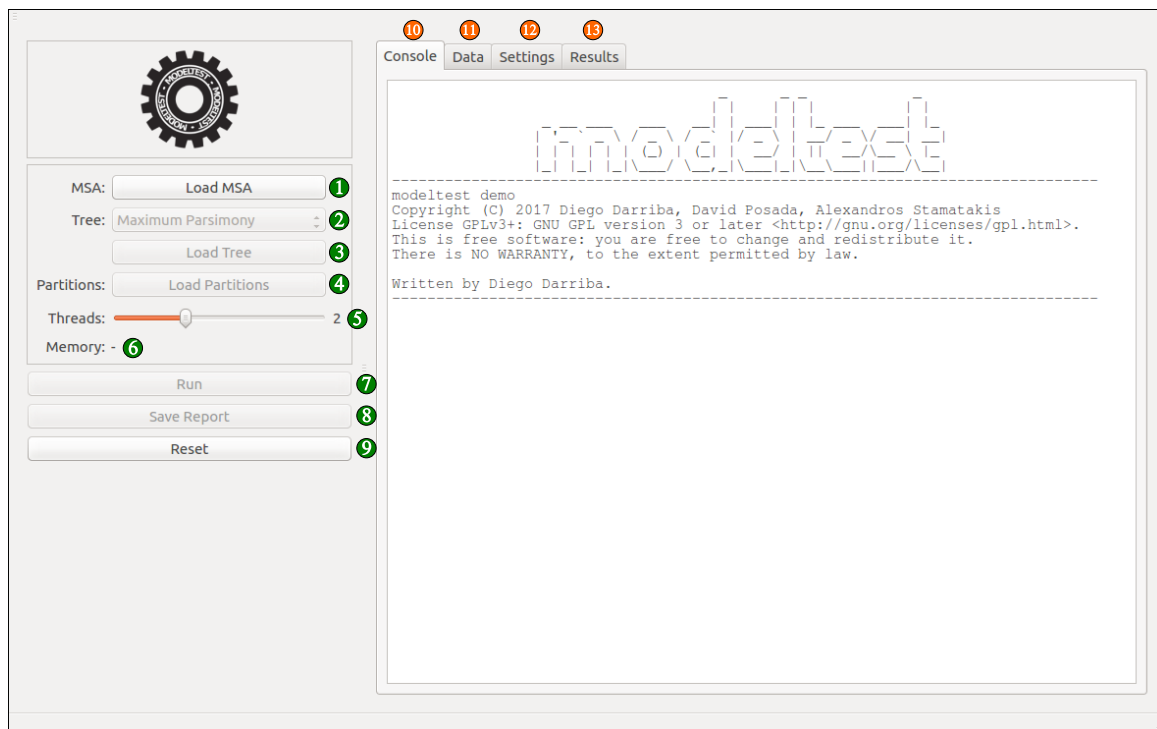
MODELTEST

MSA: Load MSA 1
Tree: Maximum Parsimony 2
Load Tree 3
Partitions: Load Partitions 4
Threads: 2 5
Memory: - 6
Run 7
Save Report 8
Reset 9

10 11 12 13
Console Data Settings Results

modeltest

modeltest demo
Copyright (C) 2017 Diego Darriba, David Posada, Alexandros Stamatakis
License GPLv3+: GNU GPL version 3 or later <http://gnu.org/licenses/gpl.html>.
This is free software: you are free to change and redistribute it.
There is NO WARRANTY, to the extent permitted by law.

Written by Diego Darriba.